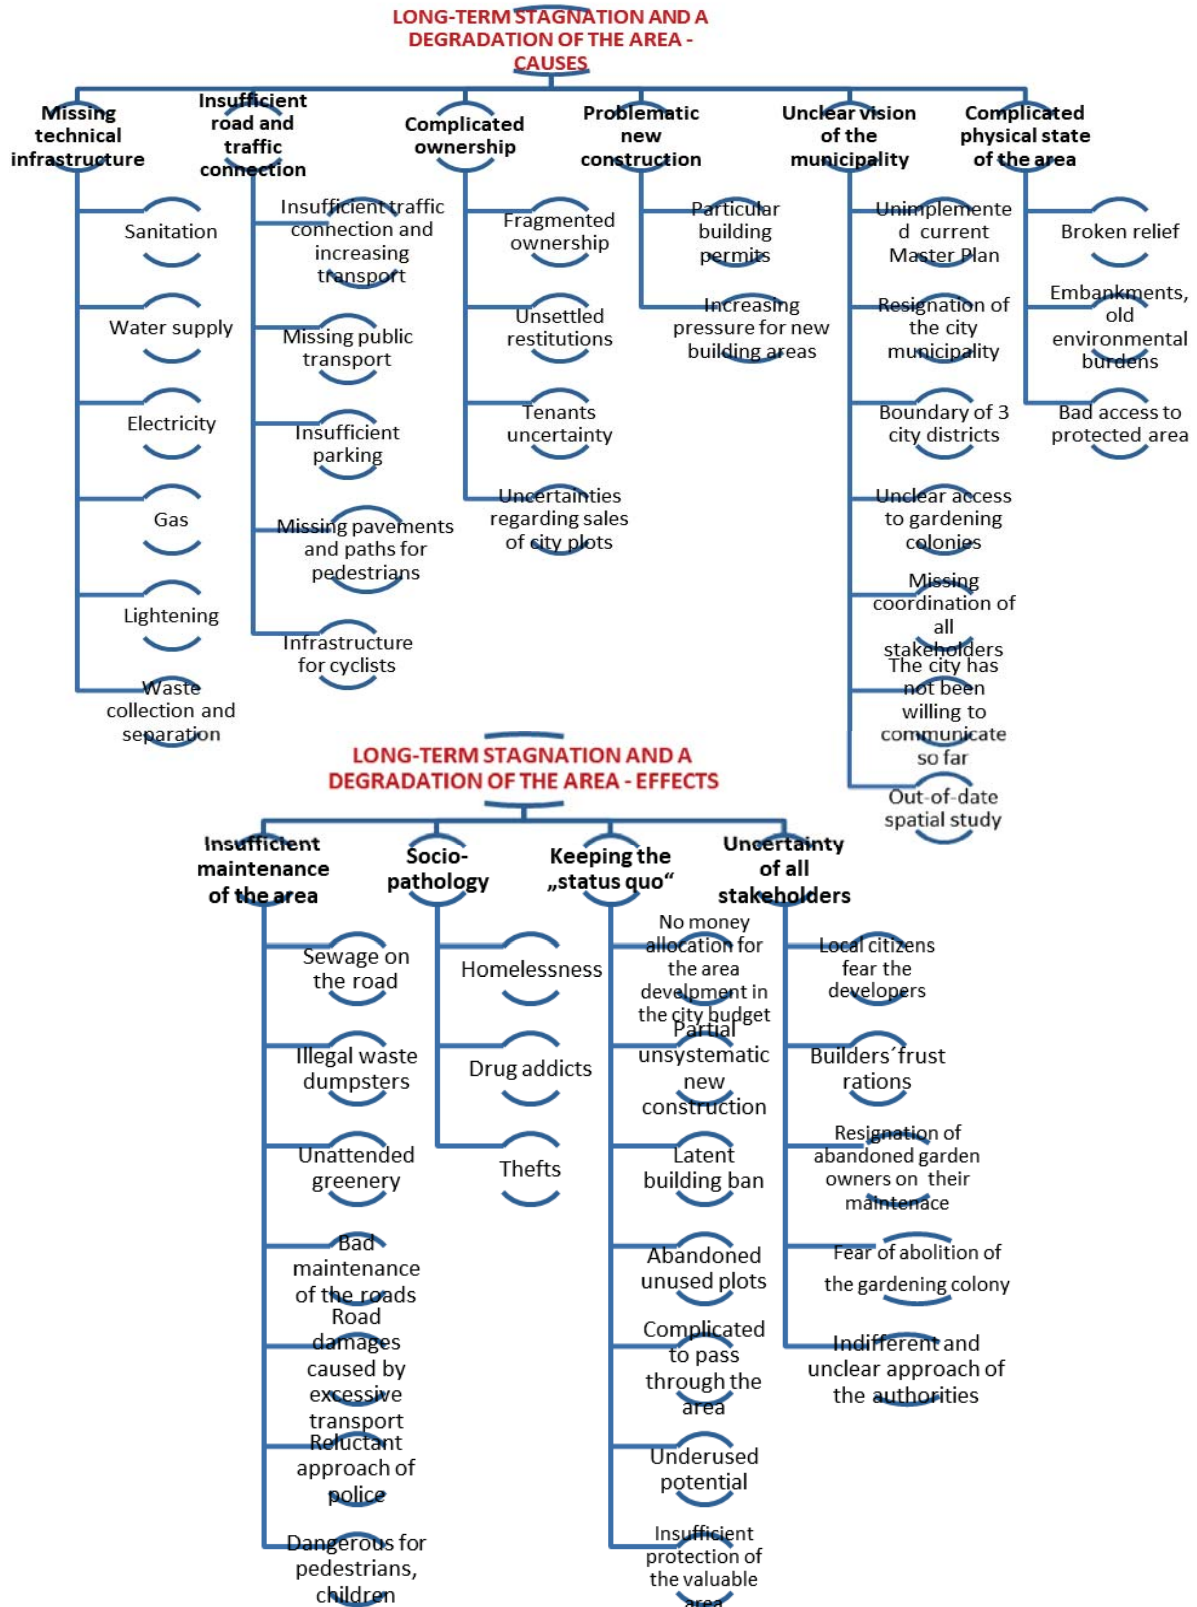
LONG-TERM STAGNATION AND A DEGRADATION OF THE AREA - CAUSES

Missing technical infrastructure
Sanitation
Water supply
Electricity
Gas
Lightening
Waste collection and separation

Insufficient road and traffic connection
Insufficient traffic connection and increasing transport
Missing public transport
Insufficient parking
Missing pavements and paths for pedestrians
Infrastructure for cyclists

Complicated ownership
Fragmented ownership
Unsettled restitutions
Tenants uncertainty
Uncertainties regarding sales of city plots

Problematic new construction
Particular building permits
Increasing pressure for new building areas

Unclear vision of the municipality
Unimplemented current Master Plan
Resignation of the city municipality
Boundary of 3 city districts
Unclear access to gardening colonies
Missing coordination of all stakeholders
The city has not been willing to communicate so far
Out-of-date spatial study

Complicated physical state of the area
Broken relief
Embankments, old environmental burdens
Bad access to protected area

LONG-TERM STAGNATION AND A DEGRADATION OF THE AREA - EFFECTS

Insufficient maintenance of the area
Sewage on the road
Illegal waste dumpsters
Unattended greenery
Bad maintenance of the roads
Road damages caused by excessive transport
Reluctant approach of police
Dangerous for pedestrians, children

Socio-pathology
Homelessness
Drug addicts
Thefts

Keeping the „status quo“
No money allocation for the area develpment in the city budget
Partial unsystematic new construction
Latent building ban
Abandoned unused plots
Complicated to pass through the area
Underused potential
Insufficient protection of the valuable area

Uncertainty of all stakeholders
Local citizens fear the developers
Builders´frust rations
Resignation of abandoned garden owners on their maintenace
Fear of abolition of the gardening colony
Indifferent and unclear approach of the authorities